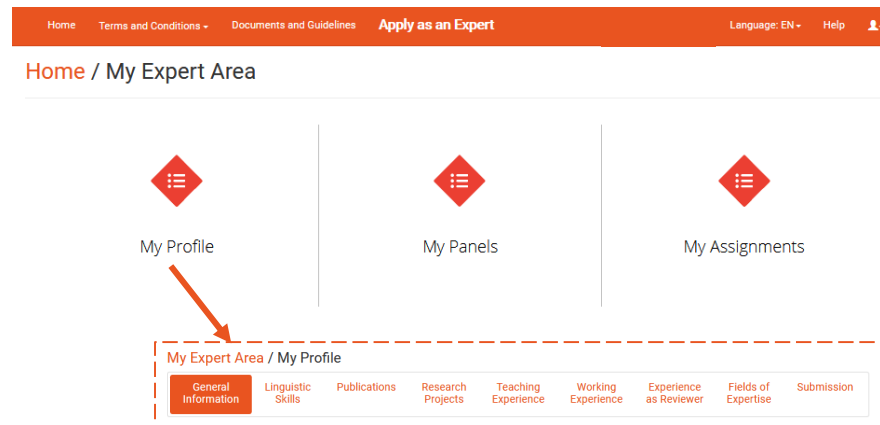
Home Terms and Conditions Documents and Guidelines Apply as an Expert Language: EN Help

Home / My Expert Area

My Profile

My Panels

My Assignments

My Expert Area / My Profile

General Information | Linguistic Skills | Publications | Research Projects | Teaching Experience | Working Experience | Experience as Reviewer | Fields of Expertise | Submission